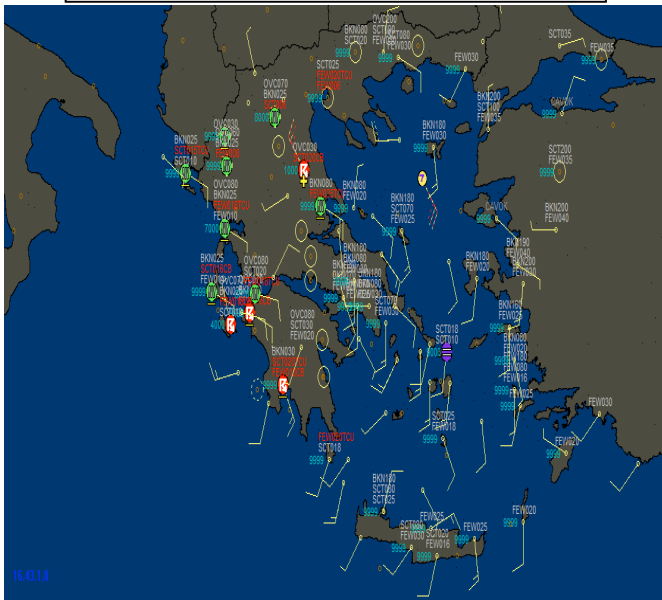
BKN080
SCT030
9999
OVC200
SCT088
FEW030
SCT035
FEW035
9999
FEW030
9999
SCT025
FEW040CB
9999
OVC070
BKN025
8000
BKN200
SCT100
FEW035
9999
CAVOK
OVC030
BKN025
SCT010
9999
BKN180
FEW030
9999
OVC030
9999
SCT200
FEW035
9999
OVC080
1000
BKN080
FEW020
BKN180
SCT070
FEW025
CAVOK
OVC080
FEW010CB
FEW010
7000
BKN200
FEW040
BKN160
FEW030
9999
BKN190
FEW040
SCT120
BKN025
SCT015CB
9999
OVC080
SCT020
9999
4000
BKN180
FEW020
9999
SCT070
9999
BKN100
FEW025
9999
OVC080
SCT030
FEW020
9999
SCT018
SCT010
9999
BKN030
FEW020
9999
BKN080
FEW016
9999
9999
SCT025
FEW018
9999
FEW030
FEW020
9999
FEW030CB
SCT018
9999
BKN180
SCT030
FEW030
9999
FEW020
9999
SCT030
FEW030
FEW025
SCT020
FEW016
9999
9999
FEW025
9999